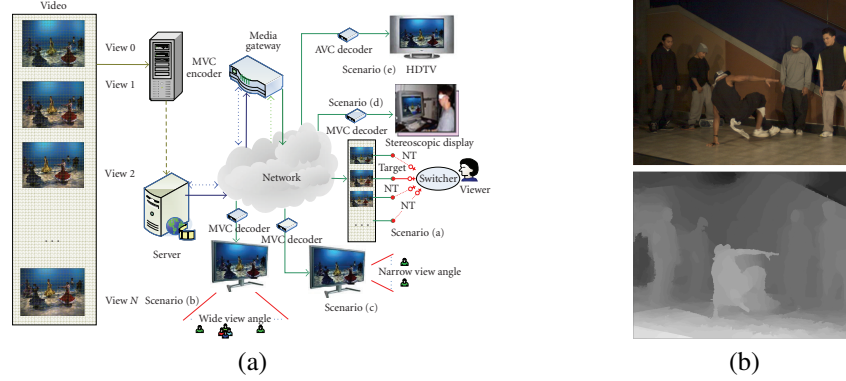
Video

View 0

View 1

View 2

. . .

View $N$

MVC encoder

Media gateway

AVC decoder

Scenario (e)

HDTV

Scenario (d)

MVC decoder

Stereoscopic display

Network

Server

NT

Target

NT

Switcher

Viewer

NT

. . .

Scenario (a)

MVC decoder

MVC decoder

Scenario (b)

Scenario (c)

Narrow view angle

Wide view angle

(a)

(b)